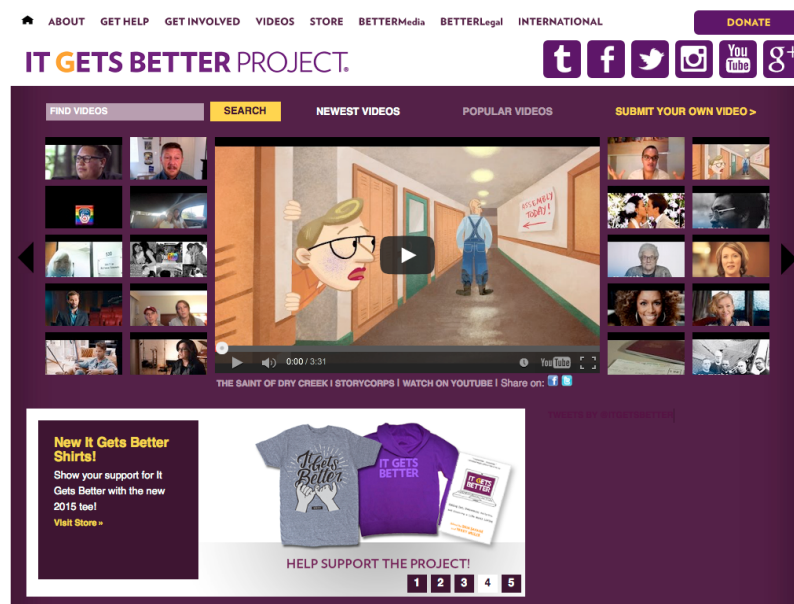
ABOUT GET HELP GET INVOLVED VIDEOS STORE BETTERMedia BETTERLegal INTERNATIONAL

DONATE

IT GETS BETTER PROJECT.

FIND VIDEOS SEARCH NEWEST VIDEOS POPULAR VIDEOS SUBMIT YOUR OWN VIDEO >

ASSEMBLY TODAY!

0:00 / 3:31

THE SAINT OF DRY CREEK | STORYCORPS | WATCH ON YOUTUBE | Share on:

TWEETS BY @ITGETSBETTER

New It Gets Better Shirts!

Show your support for It Gets Better with the new 2015 tee!

Visit Store »

It Gets Better

IT GETS BETTER

IT GETS BETTER

HELP SUPPORT THE PROJECT!

1 2 3 4 5